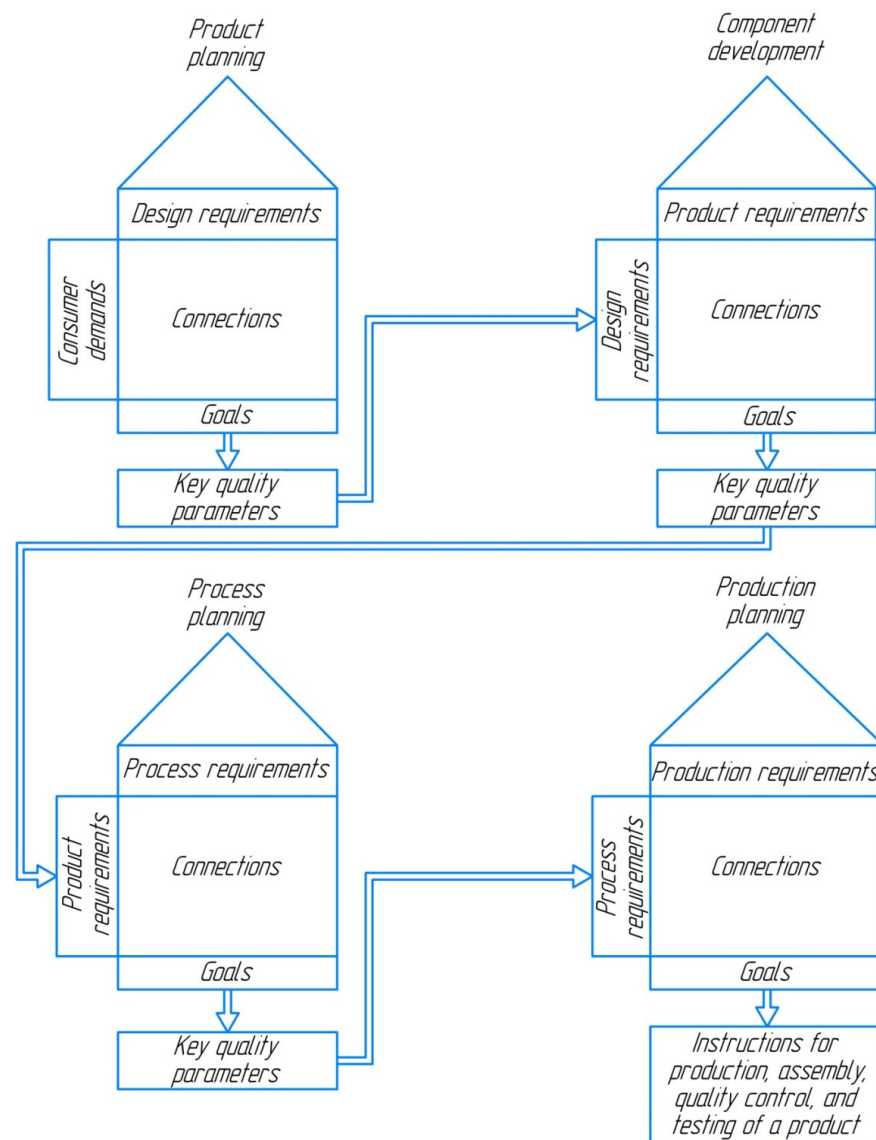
Product planning

Design requirements

Consumer demands

Connections

Goals

Key quality parameters

Component development

Product requirements

Design requirements

Connections

Goals

Key quality parameters

Process planning

Process requirements

Product requirements

Connections

Goals

Key quality parameters

Production planning

Production requirements

Process requirements

Connections

Goals

Instructions for production, assembly, quality control, and testing of a product